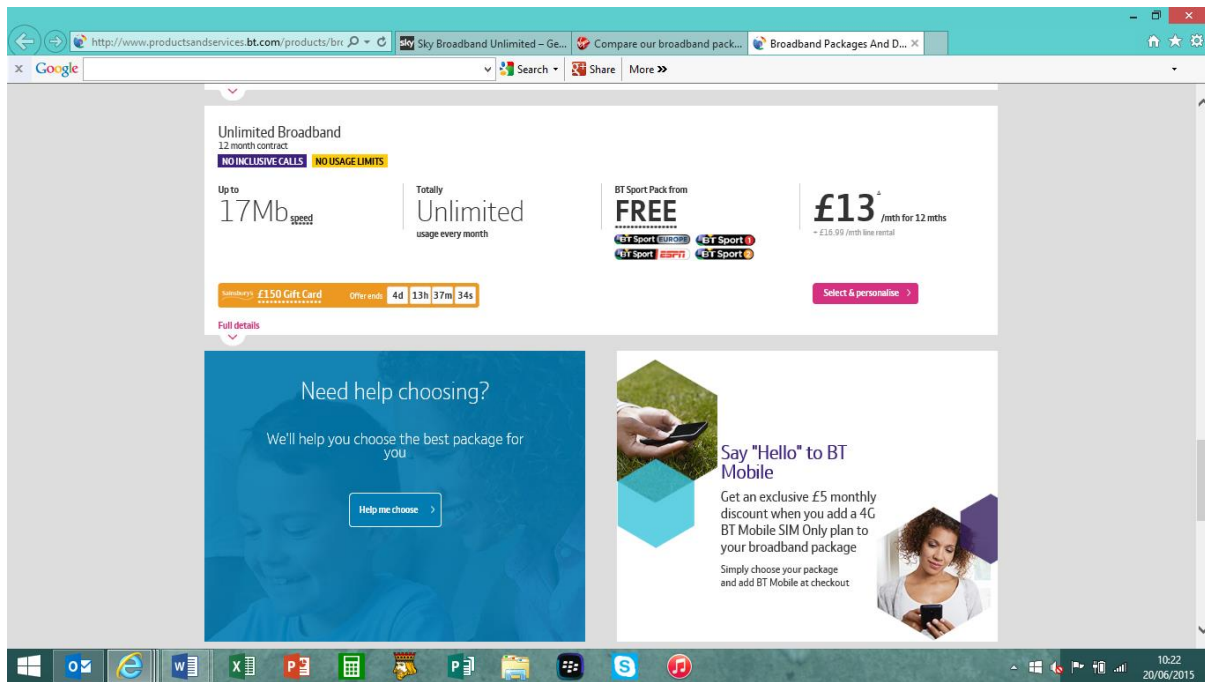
http://www.productsandservices.bt.com/products/brc
Sky Broadband Unlimited – Ge...
Compare our broadband pack...
Broadband Packages And D...

Google
Search
Share
More »

Unlimited Broadband
12 month contract
NO INCLUSIVE CALLS
NO USAGE LIMITS

Up to
17Mb speed

Totally
Unlimited
usage every month

BT Sport Pack from
FREE
BT Sport EUROPE
BT Sport 1
BT Sport ESPN
BT Sport 2

£13 /mth for 12 mths
+ £16.99 /mth line rental

Sainsbury's £150 Gift Card
Offer ends 4d 13h 37m 34s

Select & personalise

Full details

Need help choosing?

We'll help you choose the best package for you

Help me choose

Say "Hello" to BT Mobile

Get an exclusive £5 monthly discount when you add a 4G BT Mobile SIM Only plan to your broadband package

Simply choose your package and add BT Mobile at checkout

10:22
20/06/2015